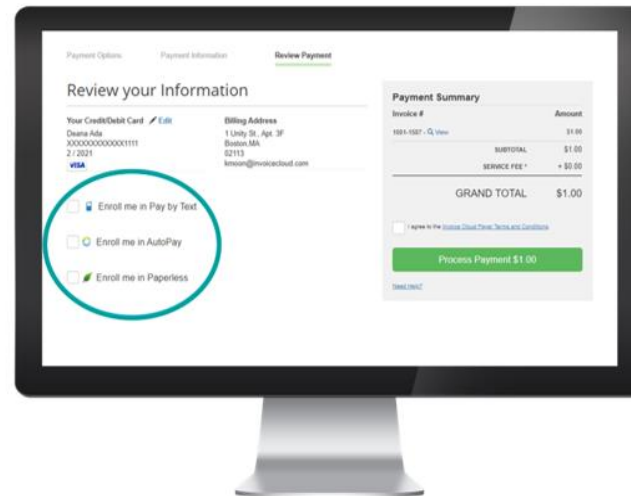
Payment Options Payment Information Review Payment

Review your Information

Your Credit/Debit Card Edit
Deana Ada
XXXXXXXXXXXX1111
2 / 2021
VISA

Billing Address
1 Unity St., Apt. 3F
Boston, MA
02113
kmoon@invoicecloud.com

Enroll me in Pay by Text

Enroll me in AutoPay

Enroll me in Paperless

Payment Summary

| Invoice # | Amount |
|---|---|
| 1001-1507 - View | $1.00 |
| SUBTOTAL | $1.00 |
| SERVICE FEE * | + $0.00 |

GRAND TOTAL $1.00

I agree to the Invoice Cloud Payer Terms and Conditions

Process Payment $1.00

Need Help?